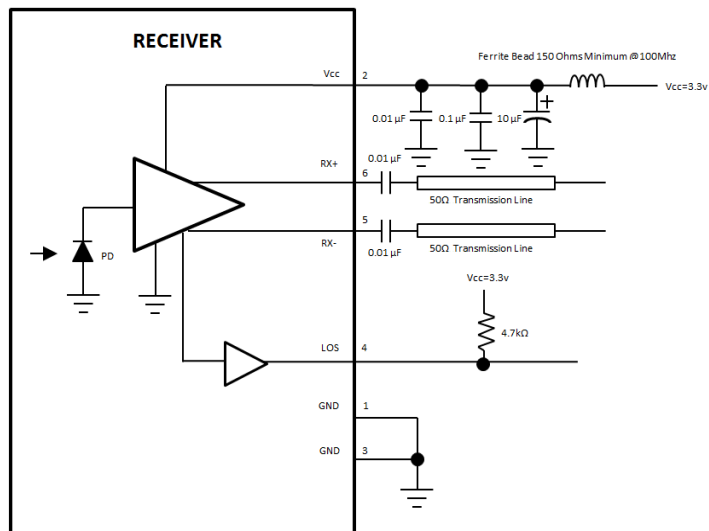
RECEIVER

Ferrite Bead 150 Ohms Minimum @100Mhz

Vcc 2

Vcc=3.3v

0.01 µF

0.1 µF

10 µF

+

0.01 µF

RX+ 6

50Ω Transmission Line

RX- 5

50Ω Transmission Line

0.01 µF

PD

Vcc=3.3v

4.7kΩ

LOS 4

GND 1

GND 3